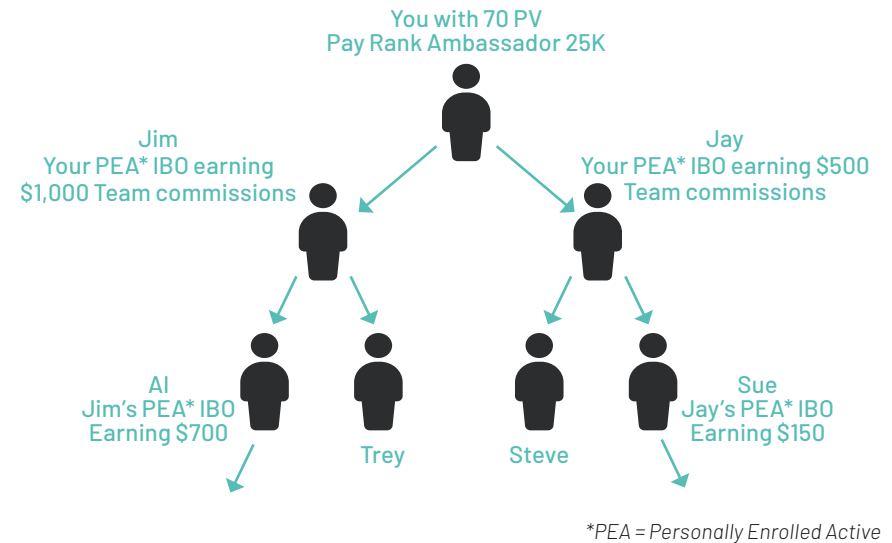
You with 70 PV
Pay Rank Ambassador 25K

Jim
Your PEA* IBO earning
$1,000 Team commissions

Jay
Your PEA* IBO earning $500
Team commissions

Al
Jim's PEA* IBO
Earning $700

Trey

Steve

Sue
Jay's PEA* IBO
Earning $150

*PEA = Personally Enrolled Active